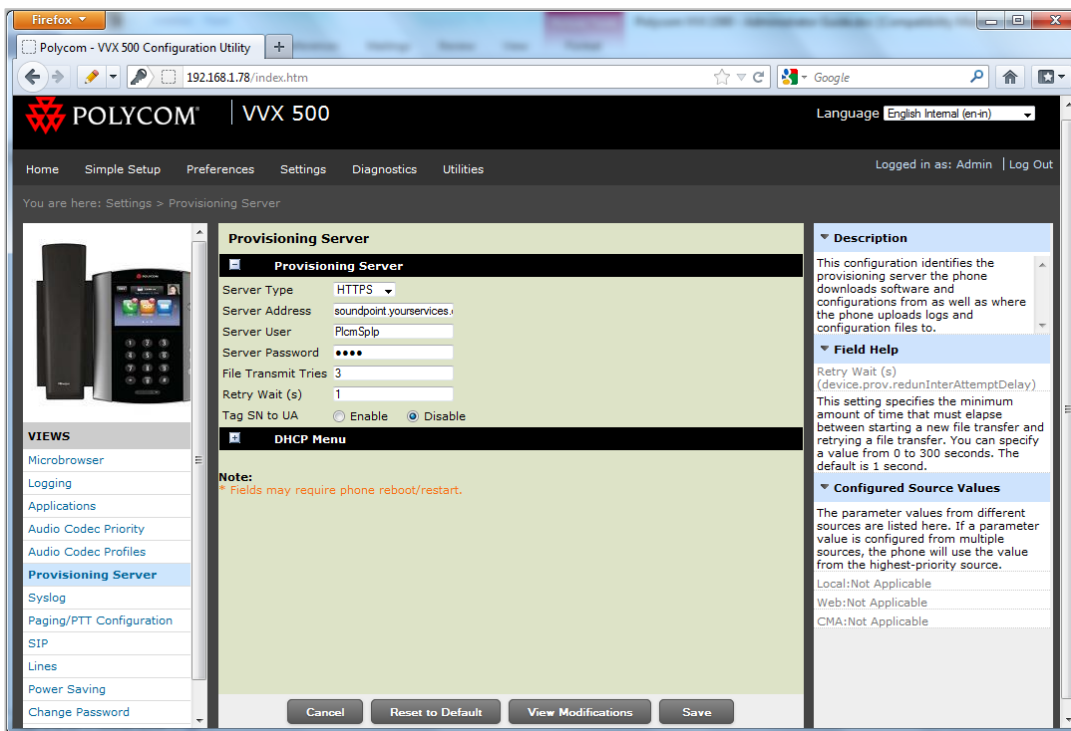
Firefox

Polycom - VVX 500 Configuration Utility

192.168.1.78/index.htm

Google

POLYCOM | VVX 500

Language English Internal (en-in)

Home Simple Setup Preferences Settings Diagnostics Utilities

Logged in as: Admin | Log Out

You are here: Settings > Provisioning Server

VIEWS
Microbrowser
Logging
Applications
Audio Codec Priority
Audio Codec Profiles
Provisioning Server
Syslog
Paging/PTT Configuration
SIP
Lines
Power Saving
Change Password

Provisioning Server

Provisioning Server

| | |
|---|---|
| Server Type | HTTPS |
| Server Address | soundpoint.yourservices. |
| Server User | PlcmSplp |
| Server Password | •••• |
| File Transmit Tries | 3 |
| Retry Wait (s) | 1 |
| Tag SN to UA | Enable Disable |

DHCP Menu

Note:
* Fields may require phone reboot/restart.

Cancel Reset to Default View Modifications Save

Description

This configuration identifies the provisioning server the phone downloads software and configurations from as well as where the phone uploads logs and configuration files to.

Field Help

Retry Wait (s)
(device.prov.redunInterAttemptDelay)

This setting specifies the minimum amount of time that must elapse between starting a new file transfer and retrying a file transfer. You can specify a value from 0 to 300 seconds. The default is 1 second.

Configured Source Values

The parameter values from different sources are listed here. If a parameter value is configured from multiple sources, the phone will use the value from the highest-priority source.

Local:Not Applicable
Web:Not Applicable
CMA:Not Applicable